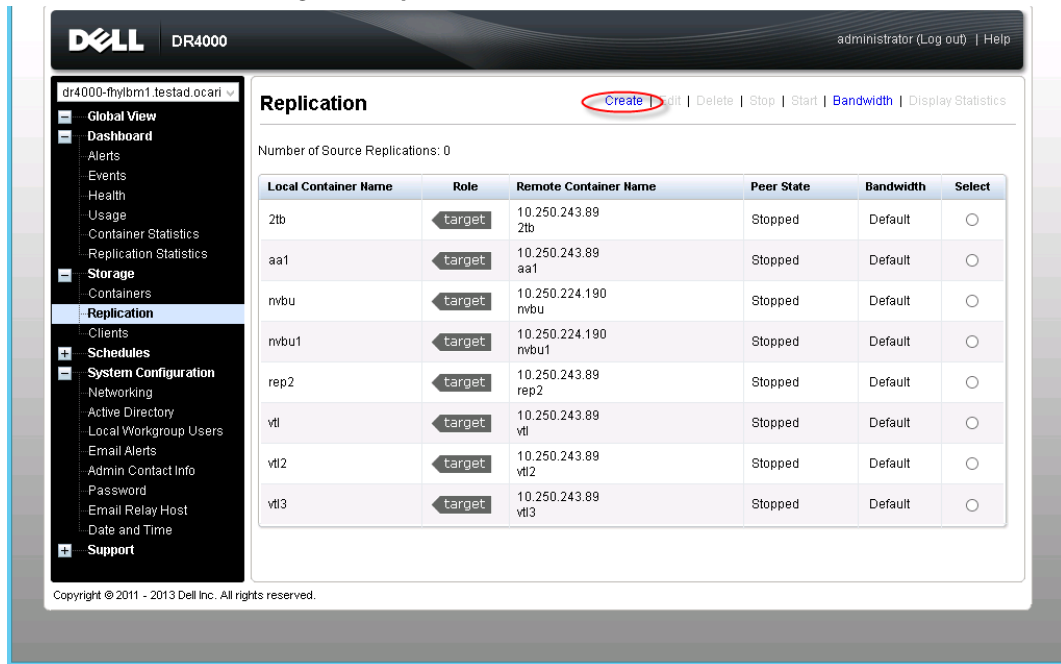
DELL DR4000

administrator (Log out) | Help

dr4000-fhylbm1.testad.ocari

Global View
Dashboard
Alerts
Events
Health
Usage
Container Statistics
Replication Statistics
Storage
Containers
Replication
Clients
Schedules
System Configuration
Networking
Active Directory
Local Workgroup Users
Email Alerts
Admin Contact Info
Password
Email Relay Host
Date and Time
Support

Replication

Create | Edit | Delete | Stop | Start | Bandwidth | Display Statistics

Number of Source Replications: 0

| Local Container Name | Role | Remote Container Name | Peer State | Bandwidth | Select |
|---|---|---|---|---|---|
| 2tb | target | 10.250.243.89 2tb | Stopped | Default | |
| aa1 | target | 10.250.243.89 aa1 | Stopped | Default | |
| nvbu | target | 10.250.224.190 nvbu | Stopped | Default | |
| nvbu1 | target | 10.250.224.190 nvbu1 | Stopped | Default | |
| rep2 | target | 10.250.243.89 rep2 | Stopped | Default | |
| vtl | target | 10.250.243.89 vtl | Stopped | Default | |
| vtl2 | target | 10.250.243.89 vtl2 | Stopped | Default | |
| vtl3 | target | 10.250.243.89 vtl3 | Stopped | Default | |

Copyright © 2011 - 2013 Dell Inc. All rights reserved.